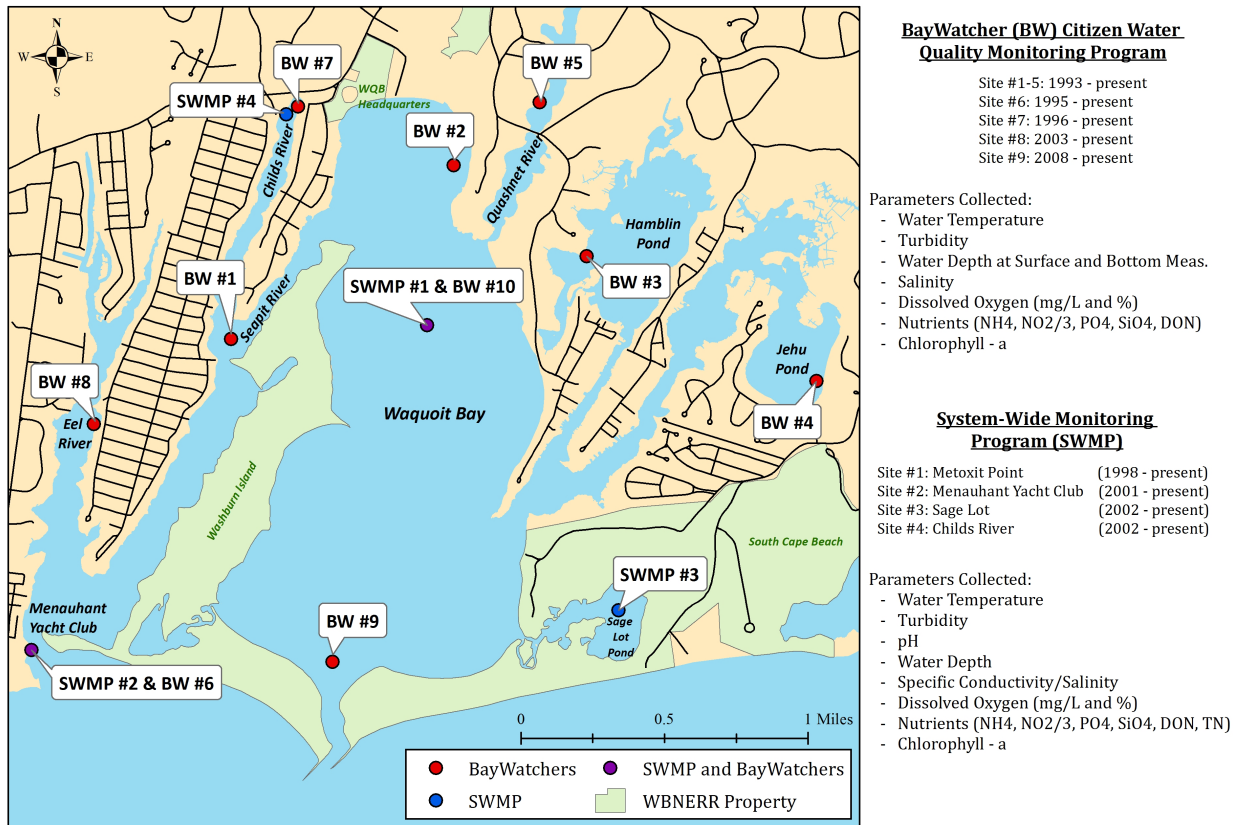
N
W E
S

BW #7
SWMP #4
WQB Headquarters
BW #5
BW #2
Childs River
Quashnet River
Hamblin Pond
BW #3
BW #1
Seapit River
SWMP #1 & BW #10
Jehu Pond
BW #8
Eel River
Waquoit Bay
BW #4
Washburn Island
South Cape Beach
SWMP #3
Sage Lot Pond
Menauhant Yacht Club
BW #9
SWMP #2 & BW #6

0 0.5 1 Miles

BayWatchers
SWMP and BayWatchers
SWMP
WBNERR Property

BayWatcher (BW) Citizen Water Quality Monitoring Program

Site #1-5: 1993 - present
Site #6: 1995 - present
Site #7: 1996 - present
Site #8: 2003 - present
Site #9: 2008 - present

Parameters Collected:
- Water Temperature
- Turbidity
- Water Depth at Surface and Bottom Meas.
- Salinity
- Dissolved Oxygen (mg/L and %)
- Nutrients (NH4, NO2/3, PO4, SiO4, DON)
- Chlorophyll - a

System-Wide Monitoring Program (SWMP)

| Site #1: Metoxit Point | (1998 - present) |
|---|---|
| Site #2: Menauhant Yacht Club | (2001 - present) |
| Site #3: Sage Lot | (2002 - present) |
| Site #4: Childs River | (2002 - present) |

Parameters Collected:
- Water Temperature
- Turbidity
- pH
- Water Depth
- Specific Conductivity/Salinity
- Dissolved Oxygen (mg/L and %)
- Nutrients (NH4, NO2/3, PO4, SiO4, DON, TN)
- Chlorophyll - a